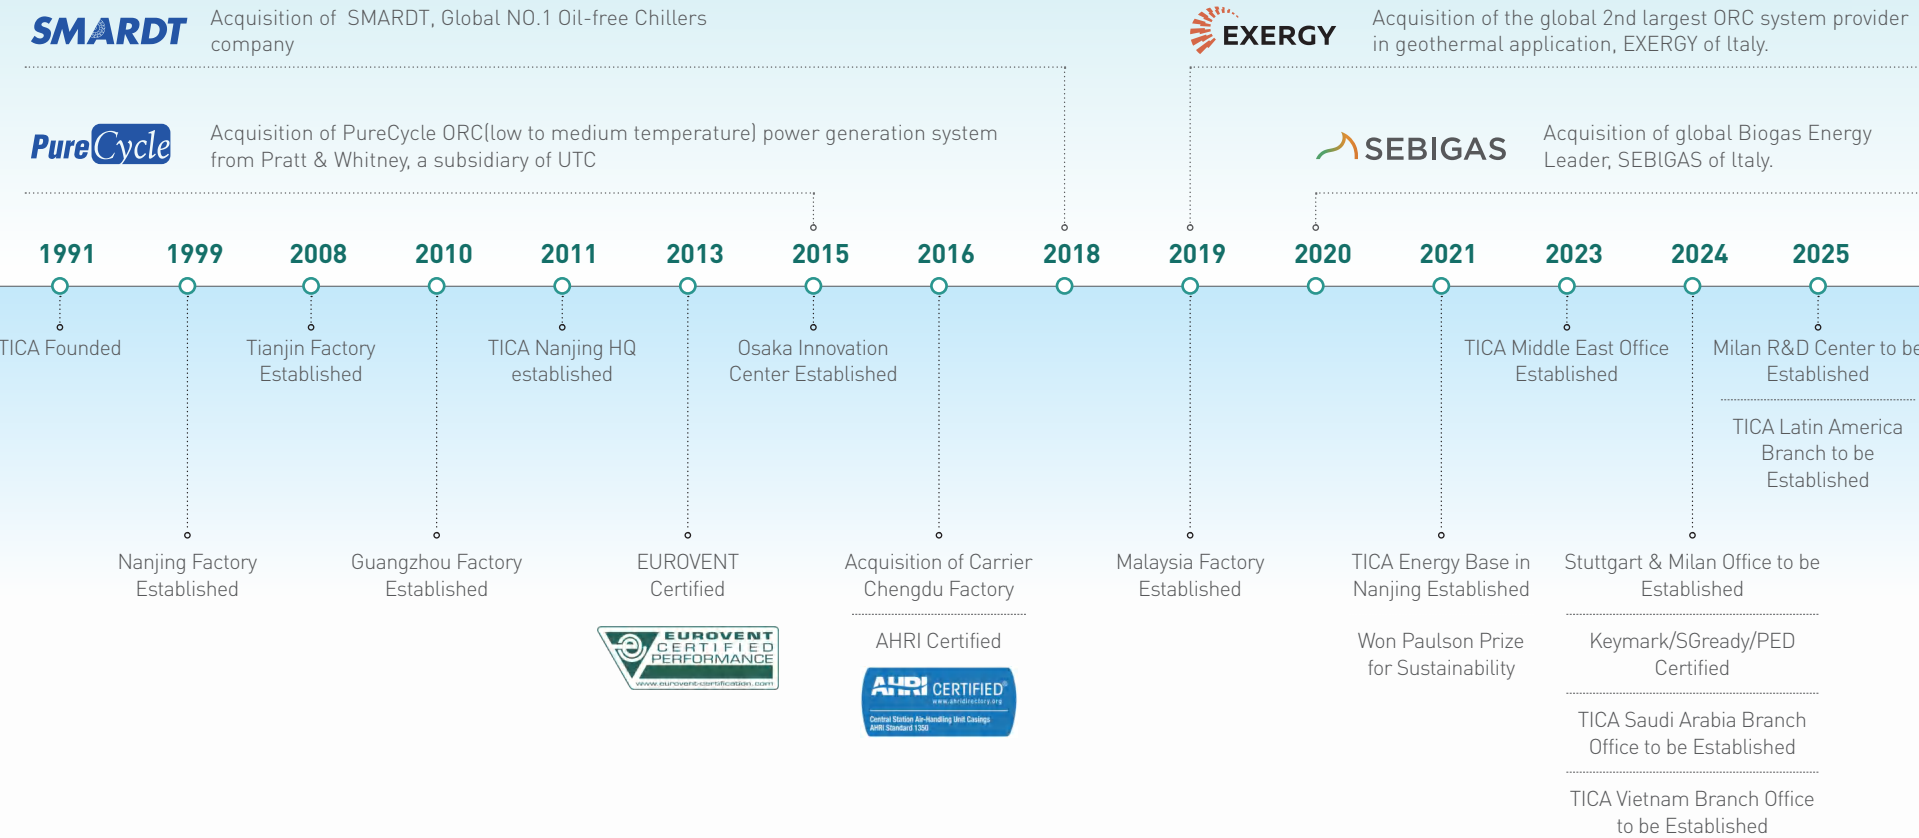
SMARDT Acquisition of SMARDT, Global NO.1 Oil-free Chillers company

EXERGY Acquisition of the global 2nd largest ORC system provider in geothermal application, EXERGY of Italy.

PureCycle Acquisition of PureCycle ORC(low to medium temperature) power generation system from Pratt & Whitney, a subsidiary of UTC

SEBIGAS Acquisition of global Biogas Energy Leader, SEBIGAS of Italy.

1991 1999 2008 2010 2011 2013 2015 2016 2018 2019 2020 2021 2023 2024 2025

TICA Founded

Tianjin Factory Established

TICA Nanjing HQ established

Osaka Innovation Center Established

TICA Middle East Office Established

Milan R&D Center to be Established

TICA Latin America Branch to be Established

Nanjing Factory Established

Guangzhou Factory Established

EUROVENT Certified

EUROVENT CERTIFIED PERFORMANCE www.eurovent-certification.com

Acquisition of Carrier Chengdu Factory

AHRI Certified

AHRI CERTIFIED www.ahridirectory.org Central Station Air-Handling Unit Casings AHRI Standard 1350

Malaysia Factory Established

TICA Energy Base in Nanjing Established

Won Paulson Prize for Sustainability

Stuttgart & Milan Office to be Established

Keymark/SGready/PED Certified

TICA Saudi Arabia Branch Office to be Established

TICA Vietnam Branch Office to be Established